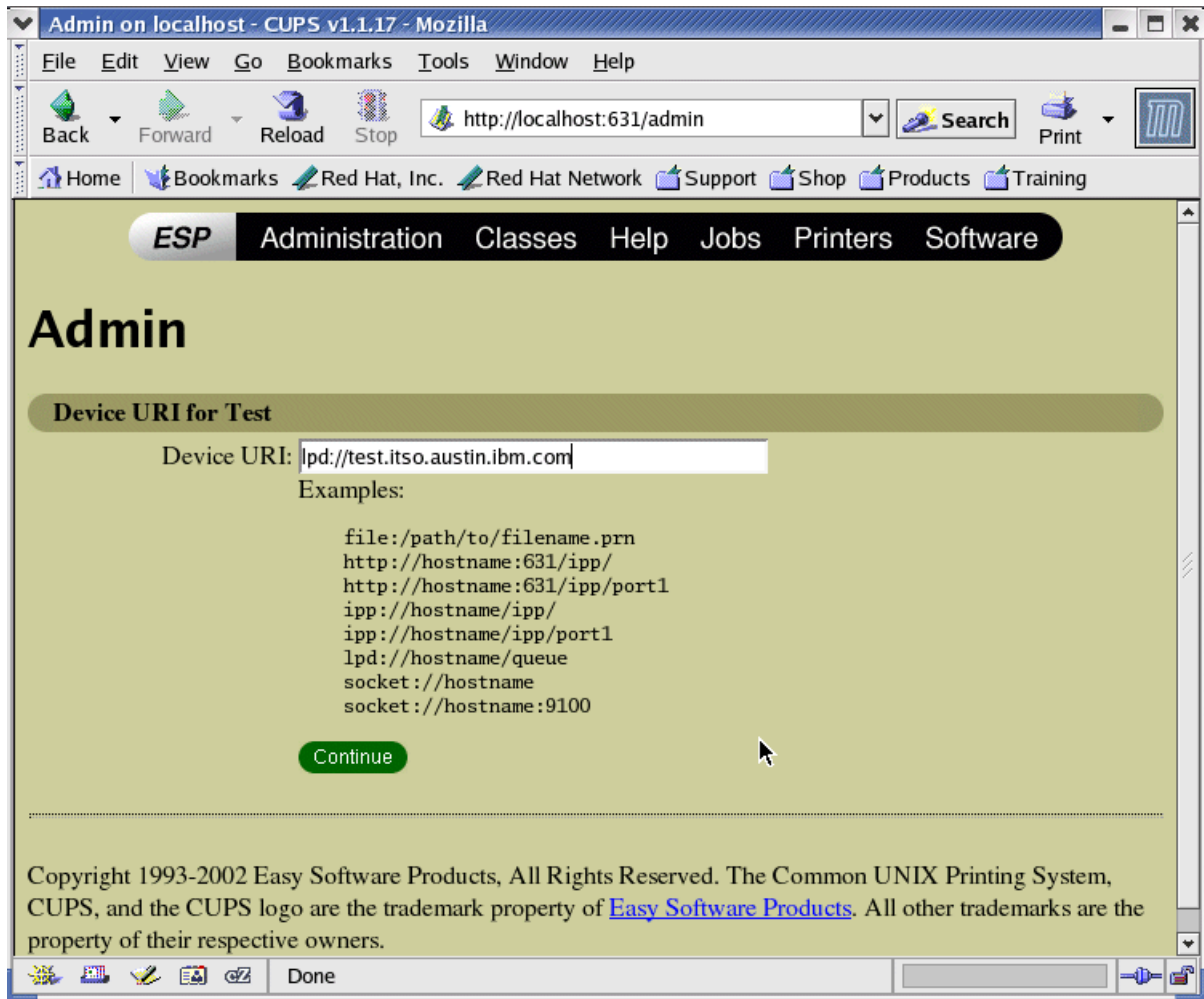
Admin on localhost - CUPS v1.1.17 - Mozilla

File Edit View Go Bookmarks Tools Window Help

Back Forward Reload Stop http://localhost:631/admin Search Print

Home Bookmarks Red Hat, Inc. Red Hat Network Support Shop Products Training

ESP Administration Classes Help Jobs Printers Software

Admin

Device URI for Test

Device URI: lpd://test.itso.austin.ibm.com

Examples:

file:/path/to/filename.prn
http://hostname:631/ipp/
http://hostname:631/ipp/port1
ipp://hostname/ipp/
ipp://hostname/ipp/port1
lpd://hostname/queue
socket://hostname
socket://hostname:9100

Continue

Copyright 1993-2002 Easy Software Products, All Rights Reserved. The Common UNIX Printing System, CUPS, and the CUPS logo are the trademark property of Easy Software Products. All other trademarks are the property of their respective owners.

Done